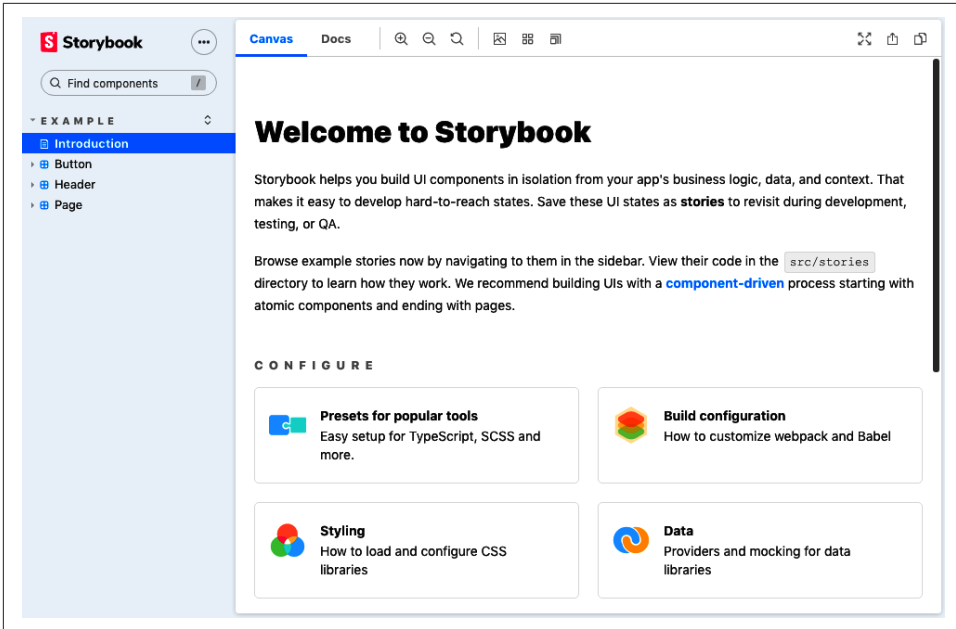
Storybook

Find components /

EXAMPLE

Introduction
Button
Header
Page

Canvas Docs

Welcome to Storybook

Storybook helps you build UI components in isolation from your app's business logic, data, and context. That makes it easy to develop hard-to-reach states. Save these UI states as **stories** to revisit during development, testing, or QA.

Browse example stories now by navigating to them in the sidebar. View their code in the `src/stories` directory to learn how they work. We recommend building UIs with a component-driven process starting with atomic components and ending with pages.

CONFIGURE

Presets for popular tools
Easy setup for TypeScript, SCSS and more.

Build configuration
How to customize webpack and Babel

Styling
How to load and configure CSS libraries

Data
Providers and mocking for data libraries